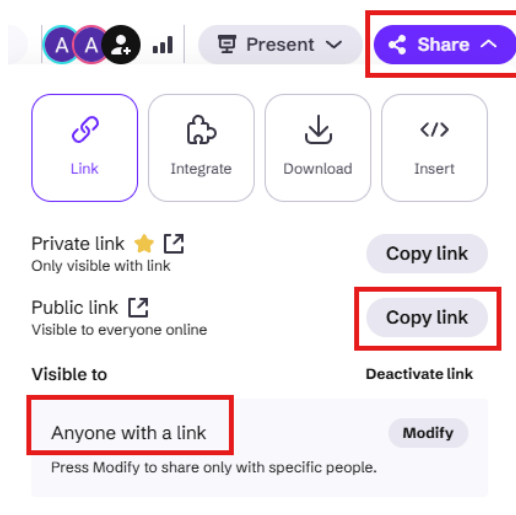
A A

Present

Share

Link

Integrate

Download

Insert

Private link
Only visible with link

Copy link

Public link
Visible to everyone online

Copy link

Visible to

Deactivate link

Anyone with a link

Modify

Press Modify to share only with specific people.